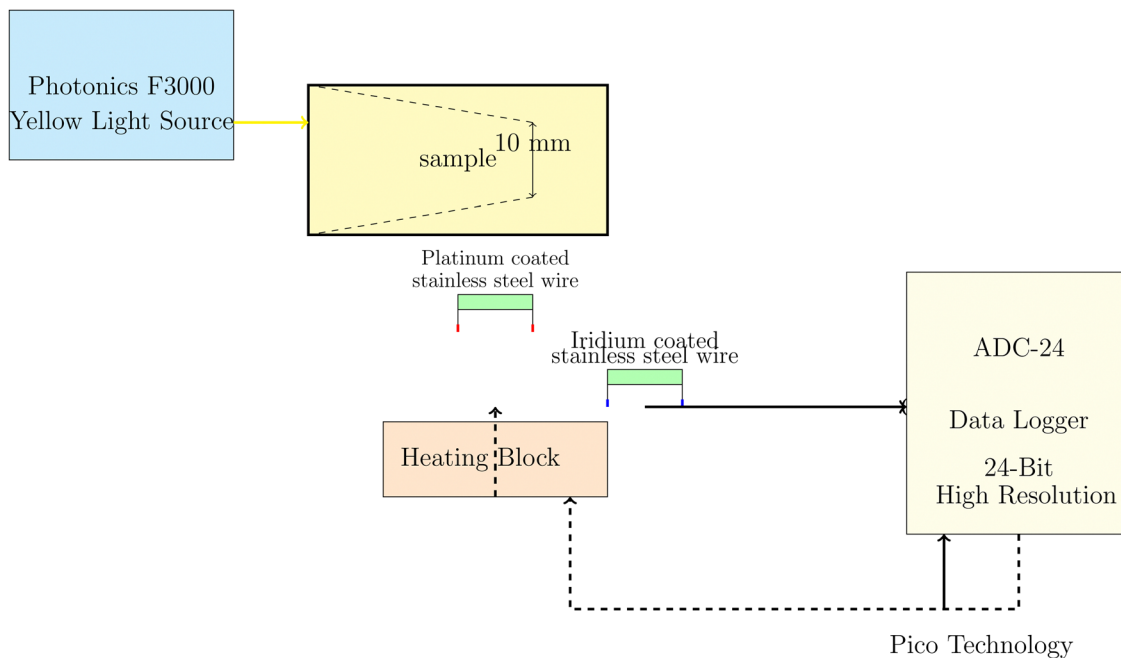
Photonics F3000
Yellow Light Source

sample

10 mm

Platinum coated
stainless steel wire

Iridium coated
stainless steel wire

ADC-24

Data Logger

24-Bit
High Resolution

Heating Block

Pico Technology